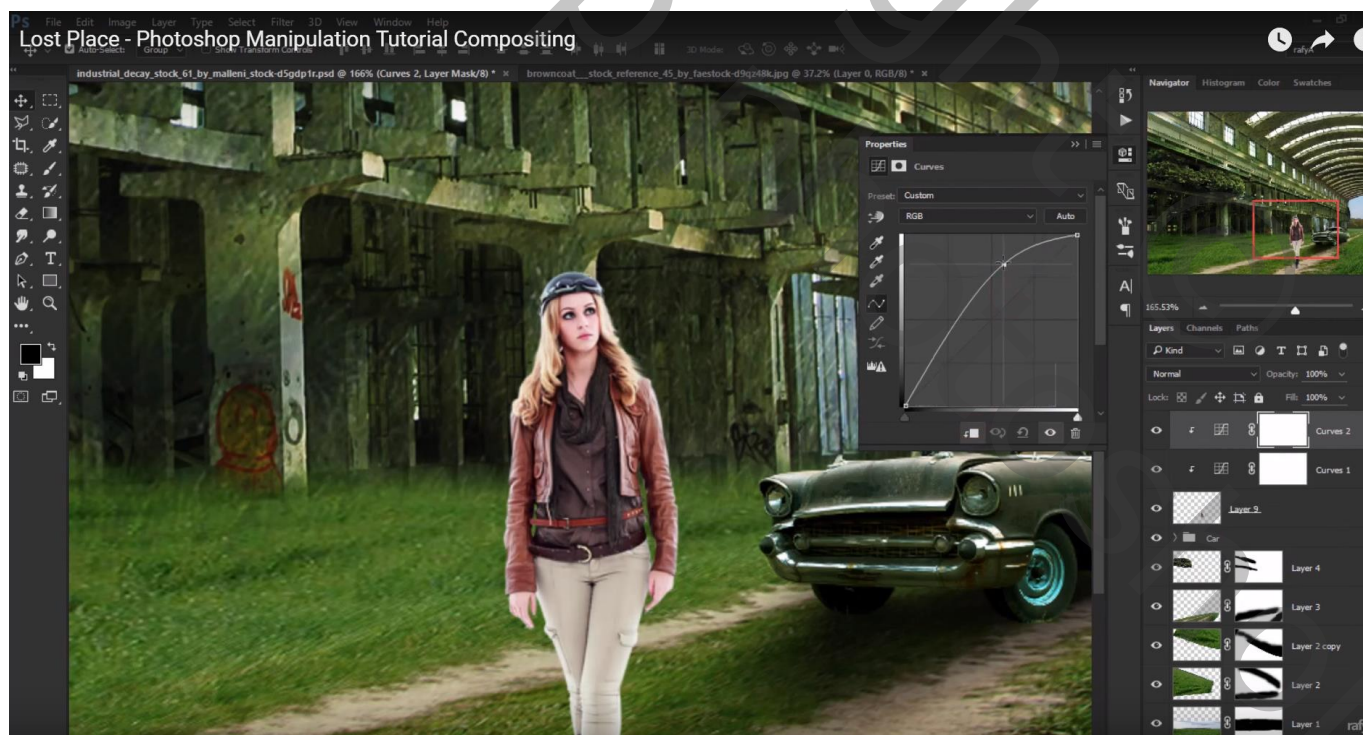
Lost Place - Photoshop Manipulation Tutorial Compositing

File Edit Image Layer Type Select Filter 3D View Window Help

Auto-Select: Group Show Transform Controls 3D Mode:

industrial_decay_stock_61_by_malleni_stock-d5gdp1r.psd @ 166% (Curves 2, Layer Mask/8) * ×

browncoat__stock_reference_45_by_faestock-d9qz48k.jpg @ 37.2% (Layer 0, RGB/8) * ×

Properties

Curves

Preset: Custom

RGB

Auto

Navigator Histogram Color Swatches

165.53%

Layers Channels Paths

Kind

Normal

Opacity: 100%

Lock:

Fill: 100%

Curves 2

Curves 1

Layer 9

Car

Layer 4

Layer 3

Layer 2 copy

Layer 2

Layer 1

rafy